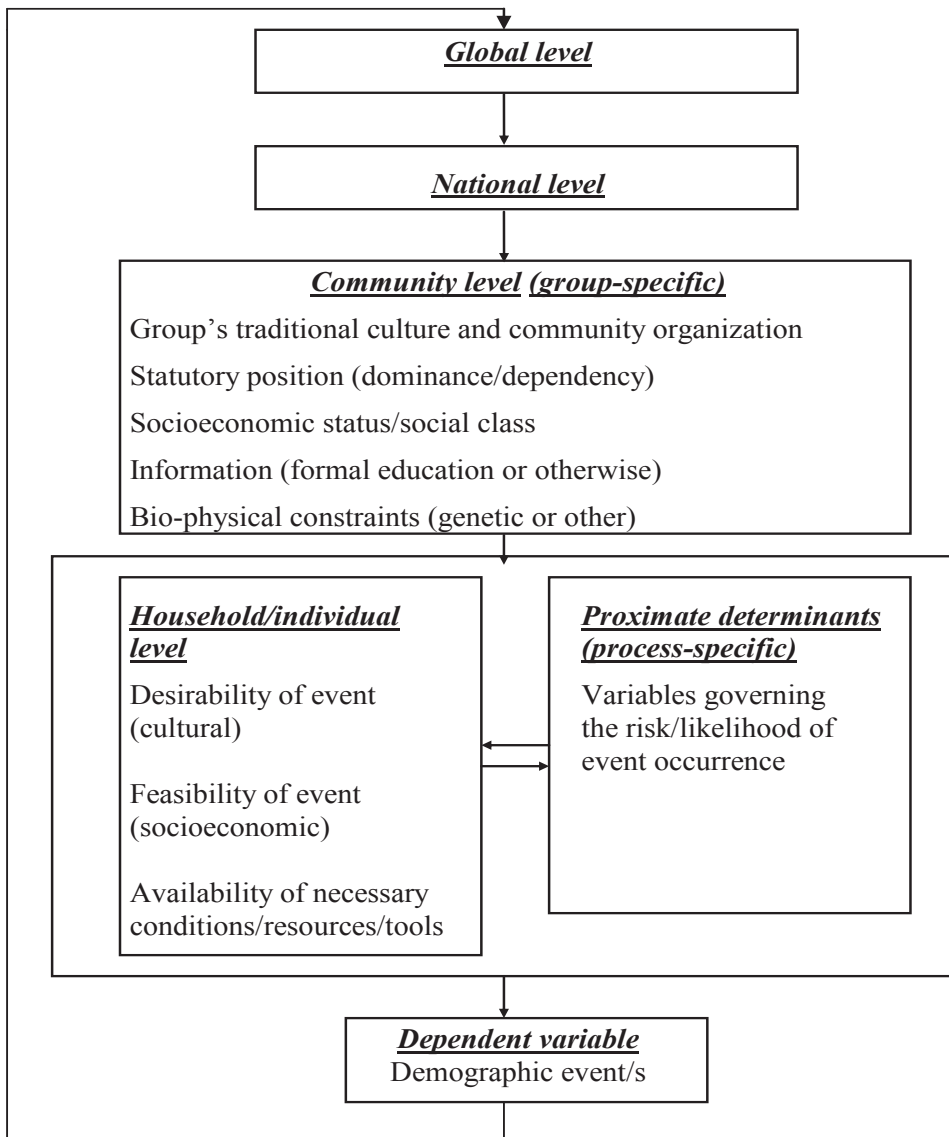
Global level

National level

Community level (group-specific)

Group's traditional culture and community organization

Statutory position (dominance/dependency)

Socioeconomic status/social class

Information (formal education or otherwise)

Bio-physical constraints (genetic or other)

Household/individual level

Desirability of event (cultural)

Feasibility of event (socioeconomic)

Availability of necessary conditions/resources/tools

Proximate determinants (process-specific)

Variables governing the risk/likelihood of event occurrence

Dependent variable

Demographic event/s